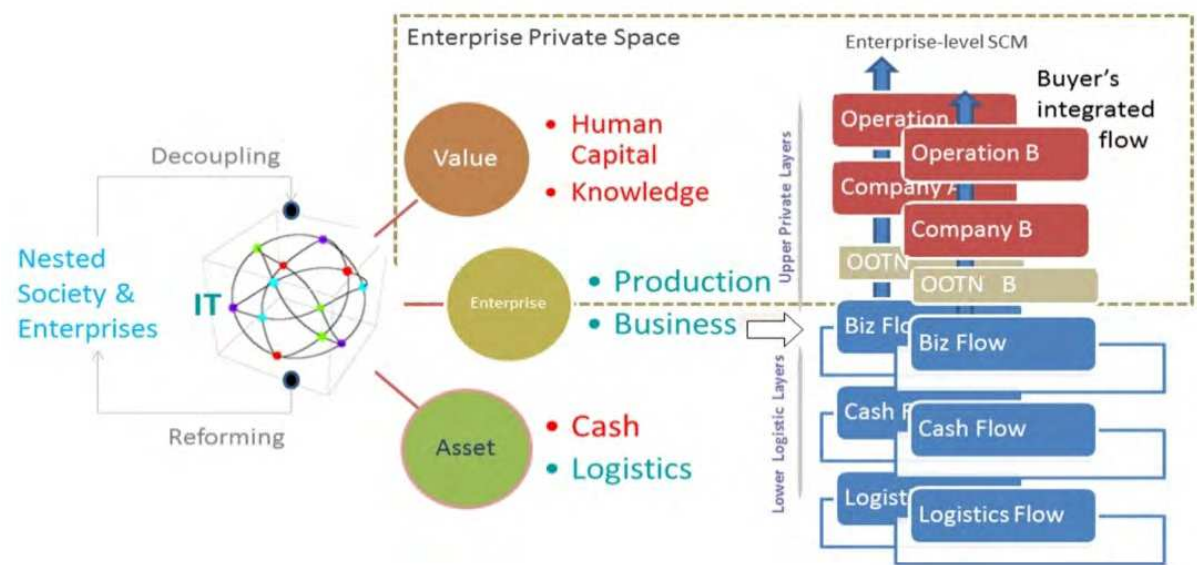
Enterprise Private Space

Enterprise-level SCM

Buyer's integrated flow

Decoupling

Nested Society & Enterprises

IT

Reforming

Value

• Human Capital
• Knowledge

Enterprise

• Production
• Business

Asset

• Cash
• Logistics

Upper Private Layers

Lower Logistic Layers

Operation

Operation B

Company A

Company B

OOTN

OOTN B

Biz Flo

Biz Flow

Cash F

Cash Flow

Logist

Logistics Flow